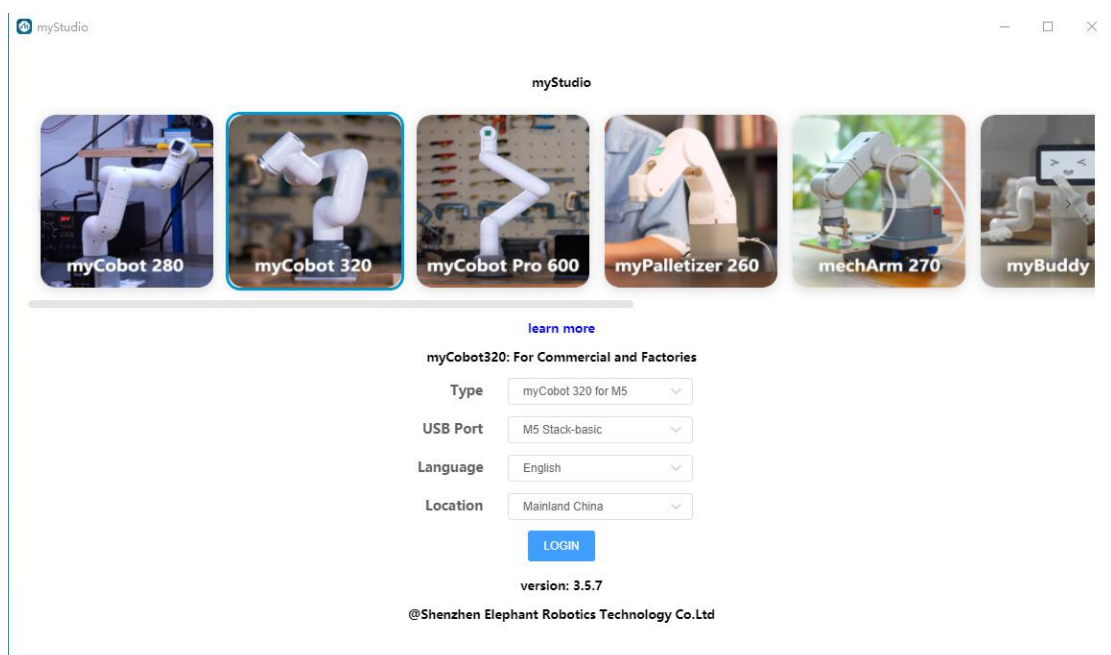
myStudio

myStudio

myCobot 280

myCobot 320

myCobot Pro 600

myPalletizer 260

mechArm 270

myBuddy

learn more

myCobot320: For Commercial and Factories

Type myCobot 320 for M5

USB Port M5 Stack-basic

Language English

Location Mainland China

LOGIN

version: 3.5.7

@Shenzhen Elephant Robotics Technology Co.Ltd